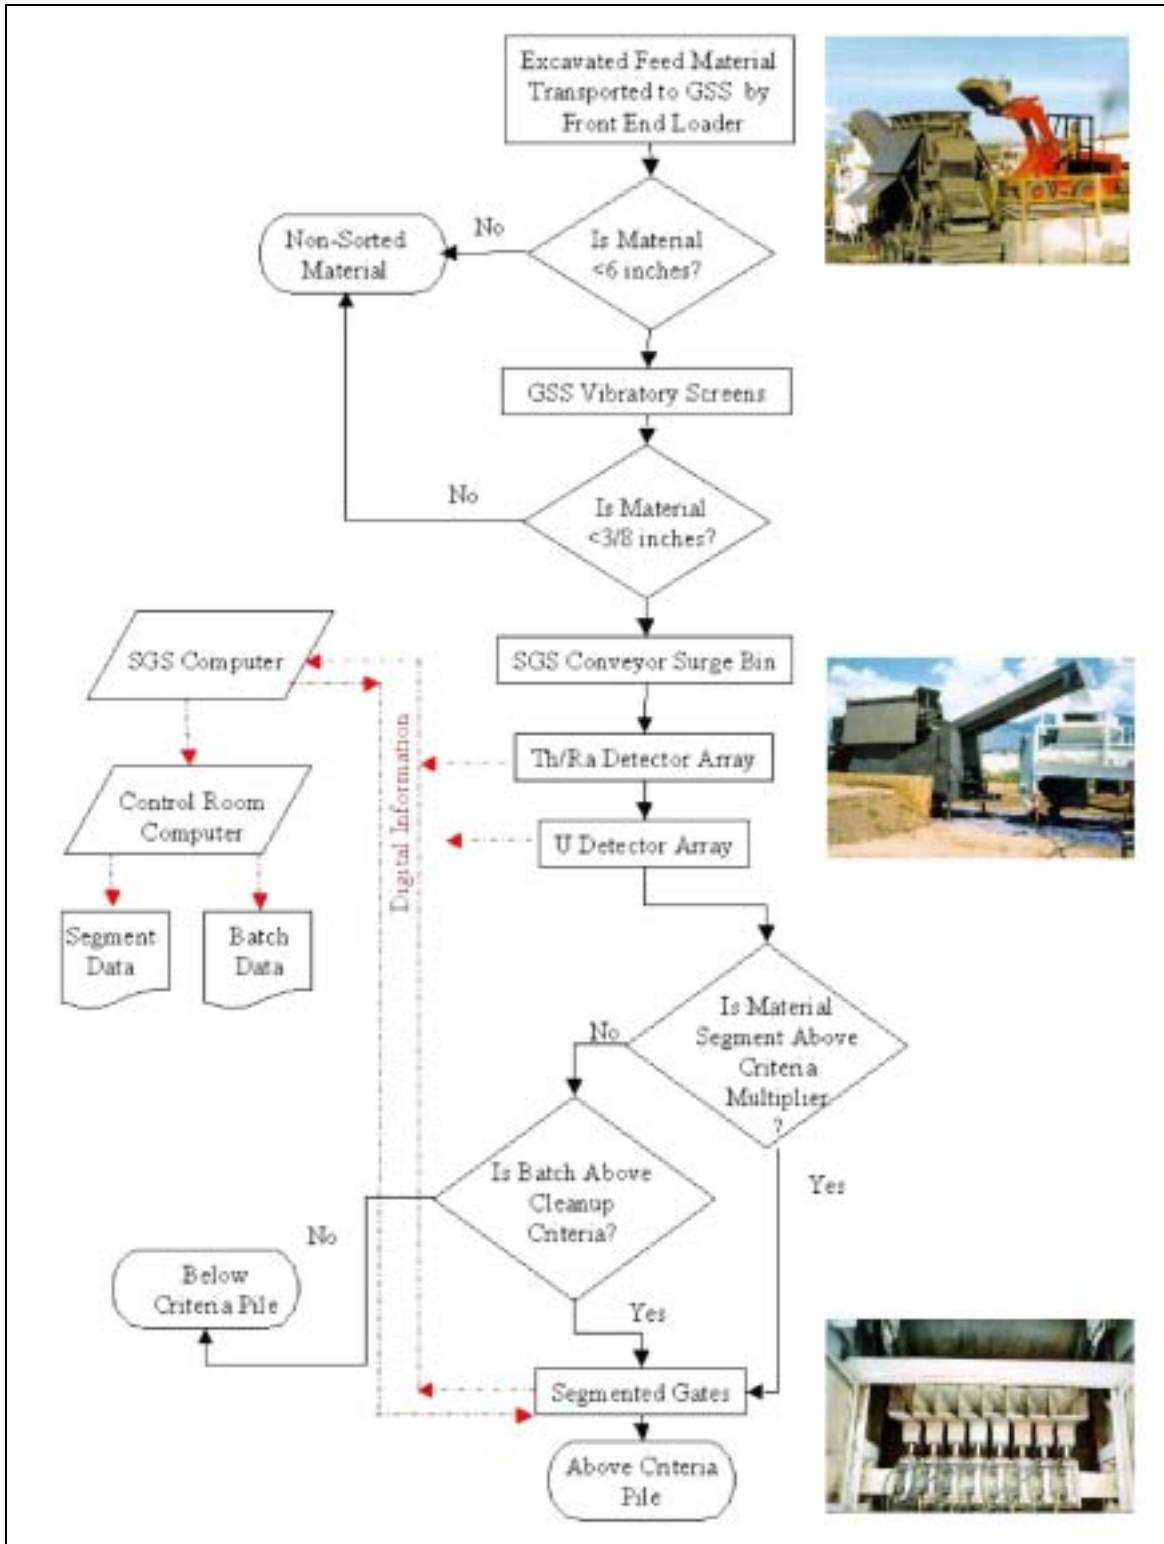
Excavated Feed Material Transported to GSS by Front End Loader

Is Material <6 inches?

No

Non-Sorted Material

GSS Vibratory Screens

Is Material <3/8 inches?

No

SGS Conveyor Surge Bin

SGS Computer

Digital Information

Th/Ra Detector Array

Control Room Computer

U Detector Array

Segment Data

Batch Data

Is Material Segment Above Criteria Multiplier ?

No

Yes

Is Batch Above Cleanup Criteria?

No

Below Criteria Pile

Yes

Segmented Gates

Above Criteria Pile